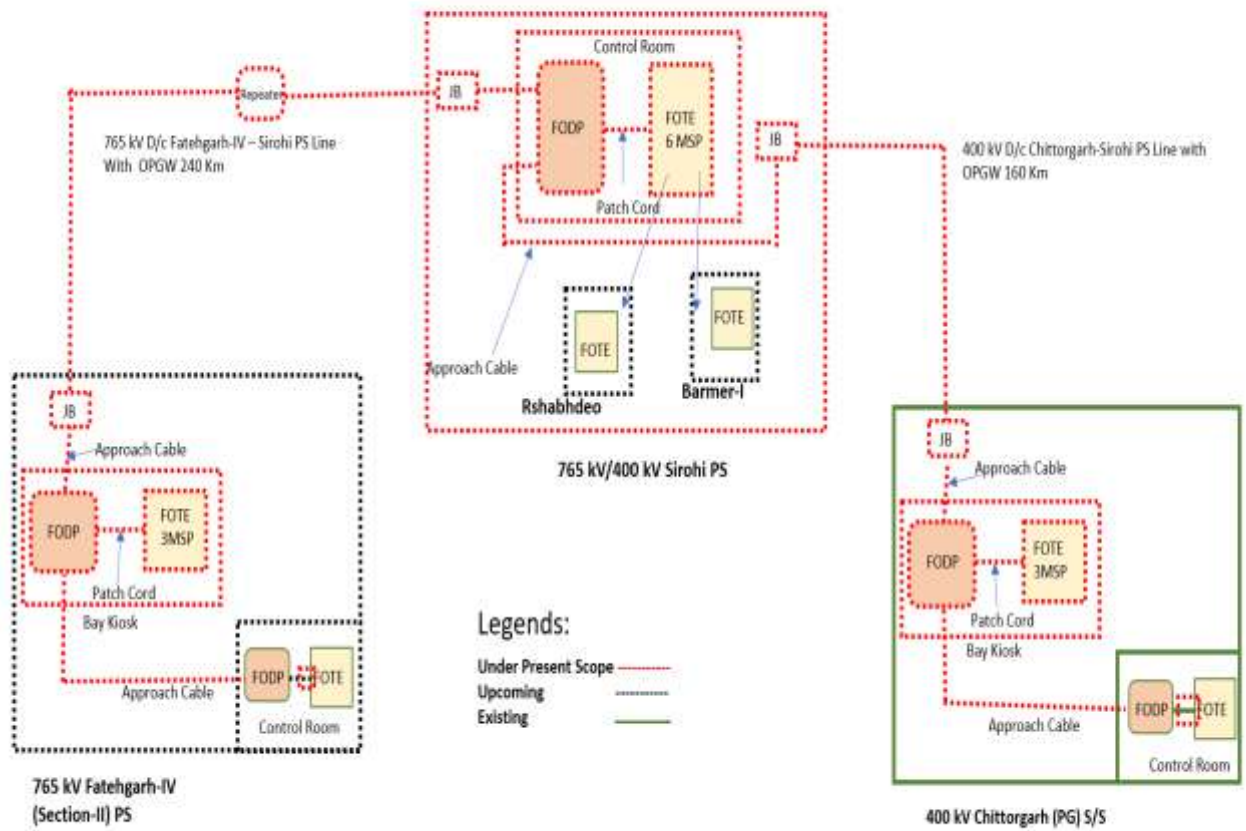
Repeater

JB

765 kV D/c Fatehgarh-IV – Sirohi PS Line With OPGW 240 Km

Control Room

FODP

FOTE 6 MSP

Patch Cord

JB

400 kV D/c Chittorgarh-Sirohi PS Line with OPGW 160 Km

Approach Cable

FOTE

FOTE

Rshabhdeo

Barmer-I

765 kV/400 kV Sirohi PS

JB

Approach Cable

FODP

FOTE 3MSP

Patch Cord

Bay Kiosk

Approach Cable

FODP

FOTE

Control Room

765 kV Fatehgarh-IV (Section-II) PS

Legends:

Under Present Scope

Upcoming

Existing

JB

Approach Cable

FODP

FOTE 3MSP

Patch Cord

Bay Kiosk

Approach Cable

FODP

FOTE

Control Room

400 kV Chittorgarh (PG) S/S